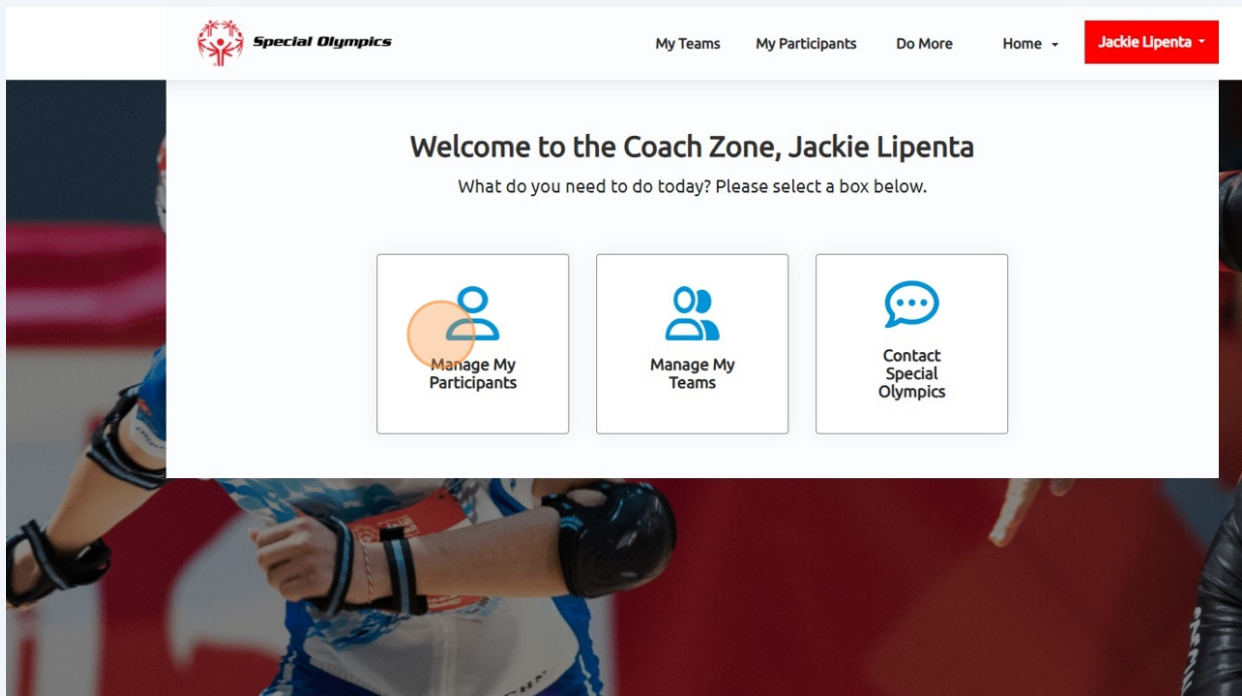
Special Olympics

My Teams My Participants Do More Home Jackie Lipenta

Welcome to the Coach Zone, Jackie Lipenta

What do you need to do today? Please select a box below.

Manage My Participants

Manage My Teams

Contact Special Olympics